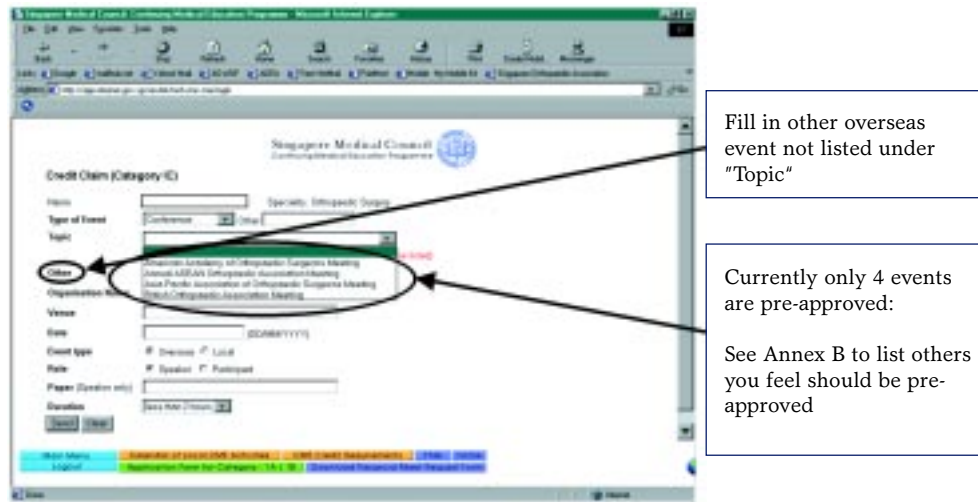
Singapore Medical Council Continuing Medical Education Programme - Microsoft Internet Explorer

Singapore Medical Council
Continuing Medical Education Programme

Credit Claim (Category 1C)

Name
Specialty: Orthopaedic Surgery
Type of Event
Conference
Other
Topic
American Academy of Orthopaedic Surgeons Meeting
Annual ASEAN Orthopaedic Association Meeting
Asia Pacific Association of Orthopaedic Surgeons Meeting
British Orthopaedic Association Meeting
Other
Organisation Name
Venue
Date
(DD/MM/YYYY)
Event type
Overseas Local
Role
Speaker Participant
Paper (Speaker only)
Duration
Submit Clear

Main Menu
Logout
Application Form for Category 1A | 1B

Fill in other overseas event not listed under "Topic"

Currently only 4 events are pre-approved:

See Annex B to list others you feel should be pre-approved